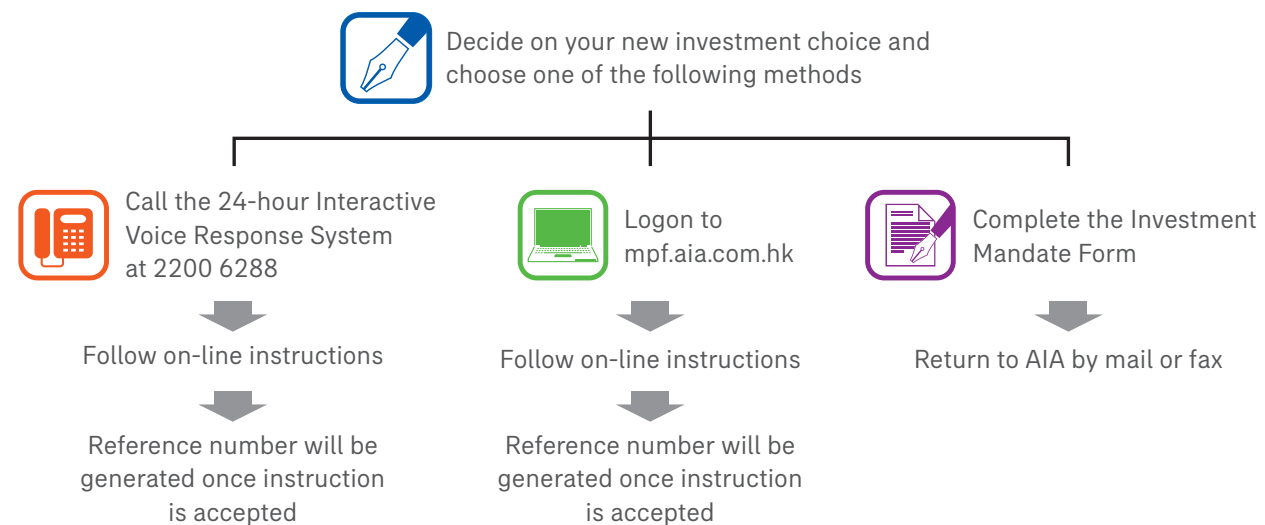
Decide on your new investment choice and choose one of the following methods

Call the 24-hour Interactive Voice Response System at 2200 6288

Follow on-line instructions

Reference number will be generated once instruction is accepted

Logon to mpf.aia.com.hk

Follow on-line instructions

Reference number will be generated once instruction is accepted

Complete the Investment Mandate Form

Return to AIA by mail or fax